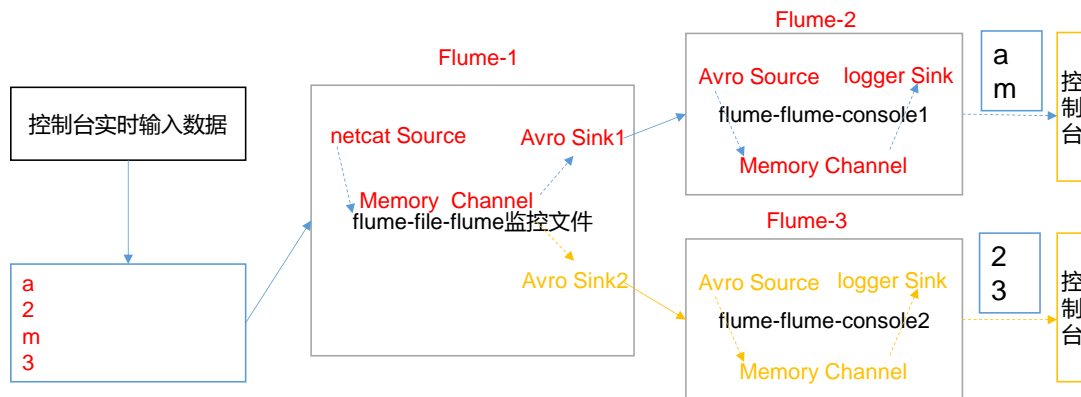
控制台实时输入数据

a
2
m
3

Flume-1

netcat Source

Avro Sink1

Memory Channel

flume-file-flume监控文件

Avro Sink2

Flume-2

Avro Source

logger Sink

flume-flume-console1

Memory Channel

a
m

控
制
台

Flume-3

Avro Source

logger Sink

flume-flume-console2

Memory Channel

2
3

控
制
台